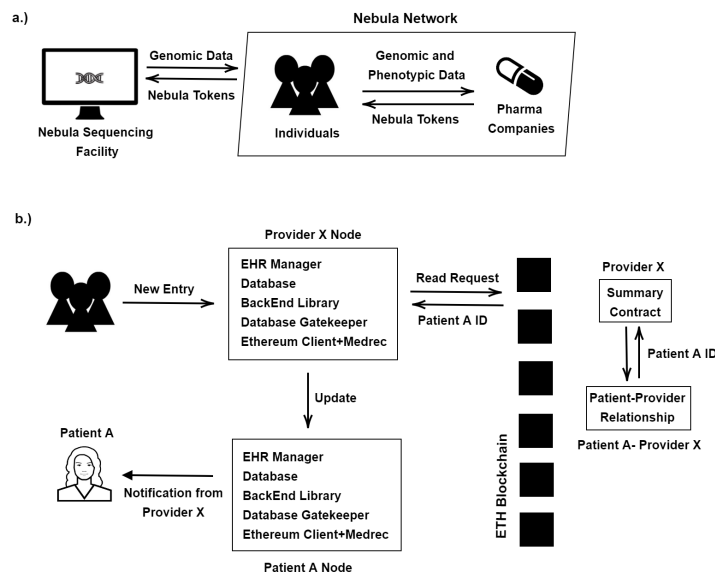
a.)

Nebula Network

Genomic Data

Nebula Tokens

Nebula Sequencing Facility

Individuals

Genomic and Phenotypic Data

Nebula Tokens

Pharma Companies

b.)

Provider X Node

New Entry

EHR Manager
Database
BackEnd Library
Database Gatekeeper
Ethereum Client+Medrec

Read Request

Patient A ID

Provider X

Summary Contract

Patient A ID

Patient-Provider Relationship

Patient A- Provider X

Update

Patient A

EHR Manager
Database
BackEnd Library
Database Gatekeeper
Ethereum Client+Medrec

Notification from Provider X

Patient A Node

ETH Blockchain